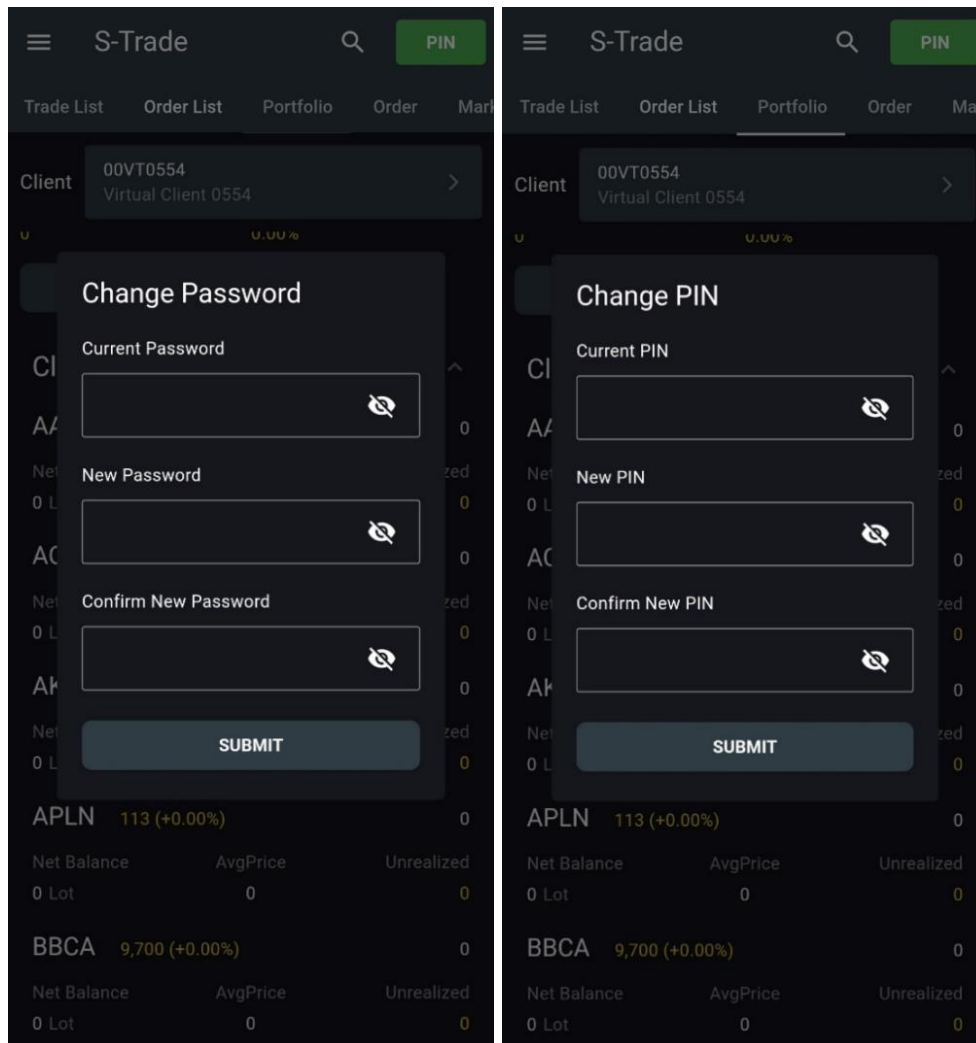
S-Trade

PIN

Trade List Order List Portfolio Order Mar

Client 00VT0554
Virtual Client 0554

0 0.00%

Change Password

Current Password

New Password

Confirm New Password

SUBMIT

Cl

AA 0

Net zed
0 L 0

AC 0

Net zed
0 L 0

AK 0

Net zed
0 L 0

APLN 113 (+0.00%) 0

Net Balance AvgPrice Unrealized
0 Lot 0 0

BBCA 9,700 (+0.00%) 0

Net Balance AvgPrice Unrealized
0 Lot 0 0

S-Trade

PIN

Trade List Order List Portfolio Order Ma

Client 00VT0554
Virtual Client 0554

0 0.00%

Change PIN

Current PIN

New PIN

Confirm New PIN

SUBMIT

Cl

AA 0

Net zed
0 L 0

AC 0

Net zed
0 L 0

AK 0

Net zed
0 L 0

APLN 113 (+0.00%) 0

Net Balance AvgPrice Unrealized
0 Lot 0 0

BBCA 9,700 (+0.00%) 0

Net Balance AvgPrice Unrealized
0 Lot 0 0